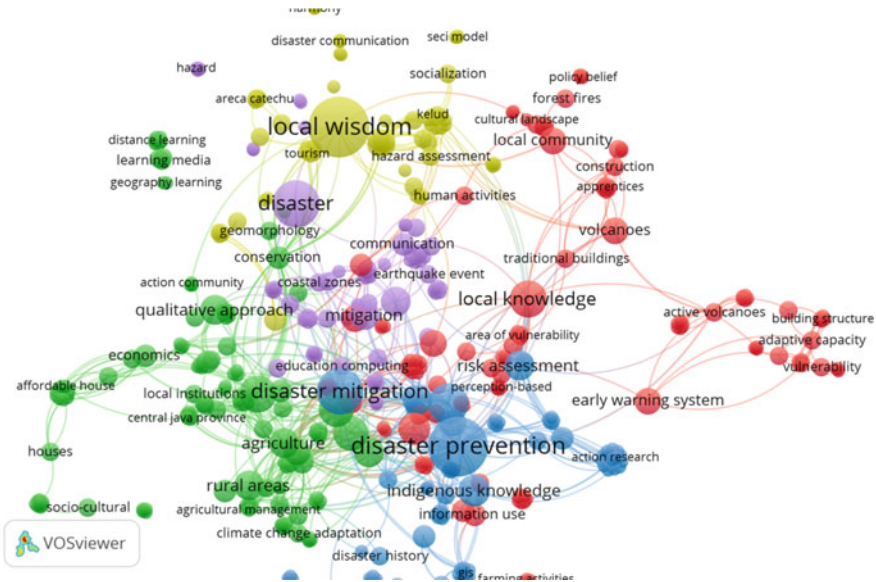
harmony
disaster communication
seci model
hazard
socialization
policy belief
areca catechu
forest fires
local wisdom
kelud
cultural landscape
distance learning
local community
learning media
tourism
hazard assessment
construction
geography learning
apprentices
human activities
disaster
geomorphology
volcanoes
communication
conservation
traditional buildings
earthquake event
action community
coastal zones
local knowledge
qualitative approach
mitigation
active volcanoes
building structure
area of vulnerability
adaptive capacity
economics
education computing
risk assessment
vulnerability
affordable house
local institutions
disaster mitigation
perception-based
early warning system
central java province
agriculture
disaster prevention
houses
action research
rural areas
indigenous knowledge
socio-cultural
agricultural management
information use
climate change adaptation
VOSviewer
disaster history
gis
farming activities